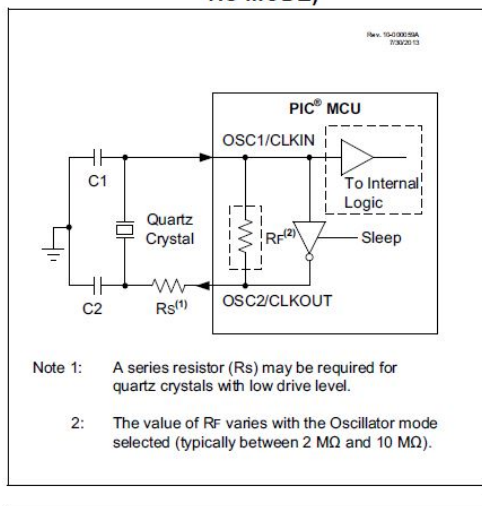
XT MODE)

Rev. 10-000059A
7/30/2013

PIC® MCU

OSC1/CLKIN

To Internal Logic

C1

Quartz Crystal

RF$^{(2)}$

Sleep

C2

Rs$^{(1)}$

OSC2/CLKOUT

Note 1: A series resistor (Rs) may be required for quartz crystals with low drive level.

2: The value of RF varies with the Oscillator mode selected (typically between 2 MΩ and 10 MΩ).